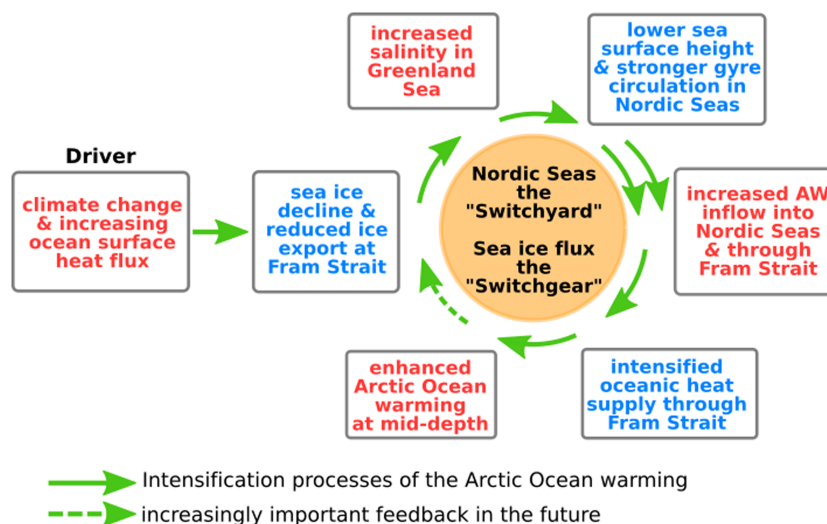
increased salinity in Greenland Sea

lower sea surface height & stronger gyre circulation in Nordic Seas

Driver

climate change & increasing ocean surface heat flux

sea ice decline & reduced ice export at Fram Strait

Nordic Seas the "Switchyard"

Sea ice flux the "Switchgear"

increased AW inflow into Nordic Seas & through Fram Strait

enhanced Arctic Ocean warming at mid-depth

intensified oceanic heat supply through Fram Strait

Intensification processes of the Arctic Ocean warming

increasingly important feedback in the future